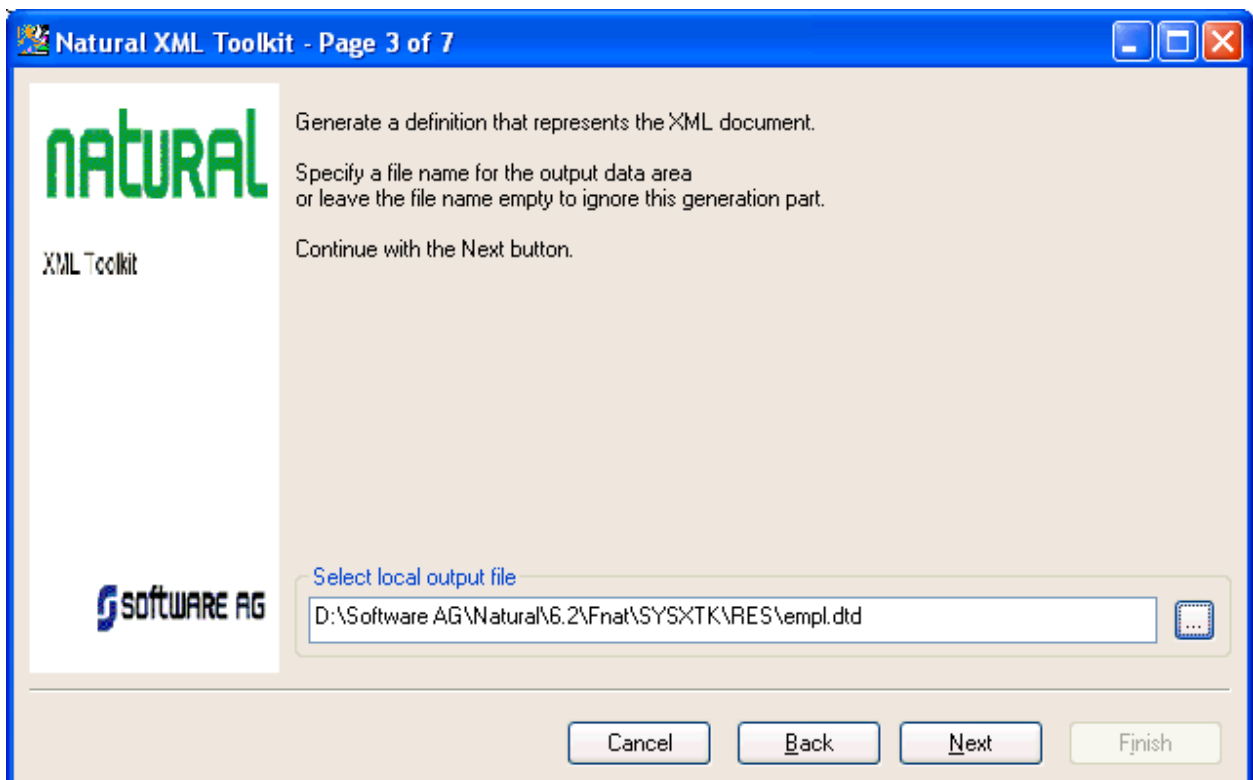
Natural XML Toolkit - Page 3 of 7

natural

XML Toolkit

SOFTWARE AG

Generate a definition that represents the XML document.

Specify a file name for the output data area
or leave the file name empty to ignore this generation part.

Continue with the Next button.

Select local output file

D:\Software AG\Natural\6.2\Fnat\SYSXTK\RES\empl.dtd

...

Cancel

Back

Next

Finish